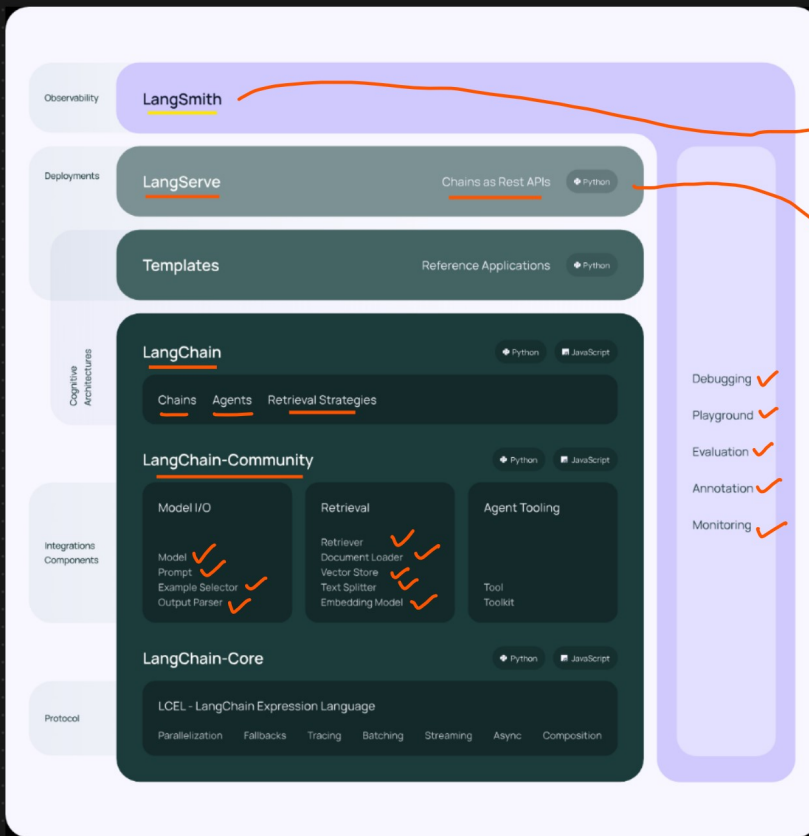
Observability

LangSmith

Deployments

LangServe

Chains as Rest APIs

Python

Templates

Reference Applications

Python

Cognitive Architectures

LangChain

Python

JavaScript

Chains Agents Retrieval Strategies

LangChain-Community

Python

JavaScript

Integrations Components

Model I/O

Model
Prompt
Example Selector
Output Parser

Retrieval

Retriever
Document Loader
Vector Store
Text Splitter
Embedding Model

Agent Tooling

Tool
Toolkit

LangChain-Core

Python

JavaScript

Protocol

LCEL - LangChain Expression Language

Parallelization Fallbacks Tracing Batching Streaming Async Composition

Debugging
Playground
Evaluation
Annotation
Monitoring